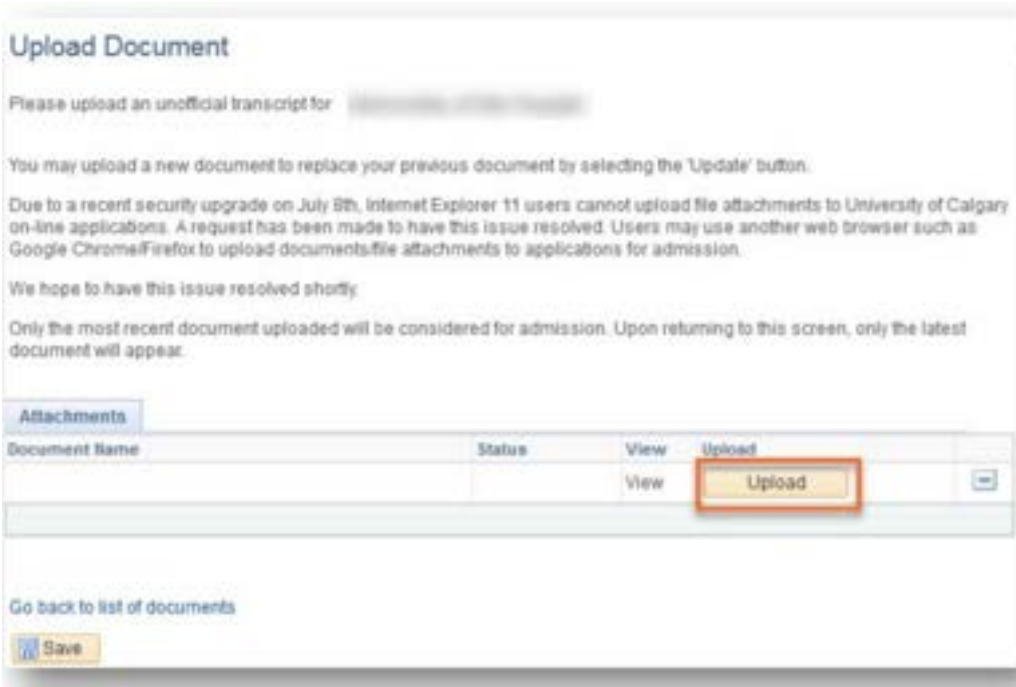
Upload Document

Please upload an unofficial transcript for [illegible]

You may upload a new document to replace your previous document by selecting the 'Update' button.

Due to a recent security upgrade on July 8th, Internet Explorer 11 users cannot upload file attachments to University of Calgary on-line applications. A request has been made to have this issue resolved. Users may use another web browser such as Google Chrome/Firefox to upload documents/file attachments to applications for admission.

We hope to have this issue resolved shortly.

Only the most recent document uploaded will be considered for admission. Upon returning to this screen, only the latest document will appear.

Attachments

| Document Name | Status | View | Upload | |
|---|---|---|---|---|
| | | View | Upload | − |

Go back to list of documents

Save